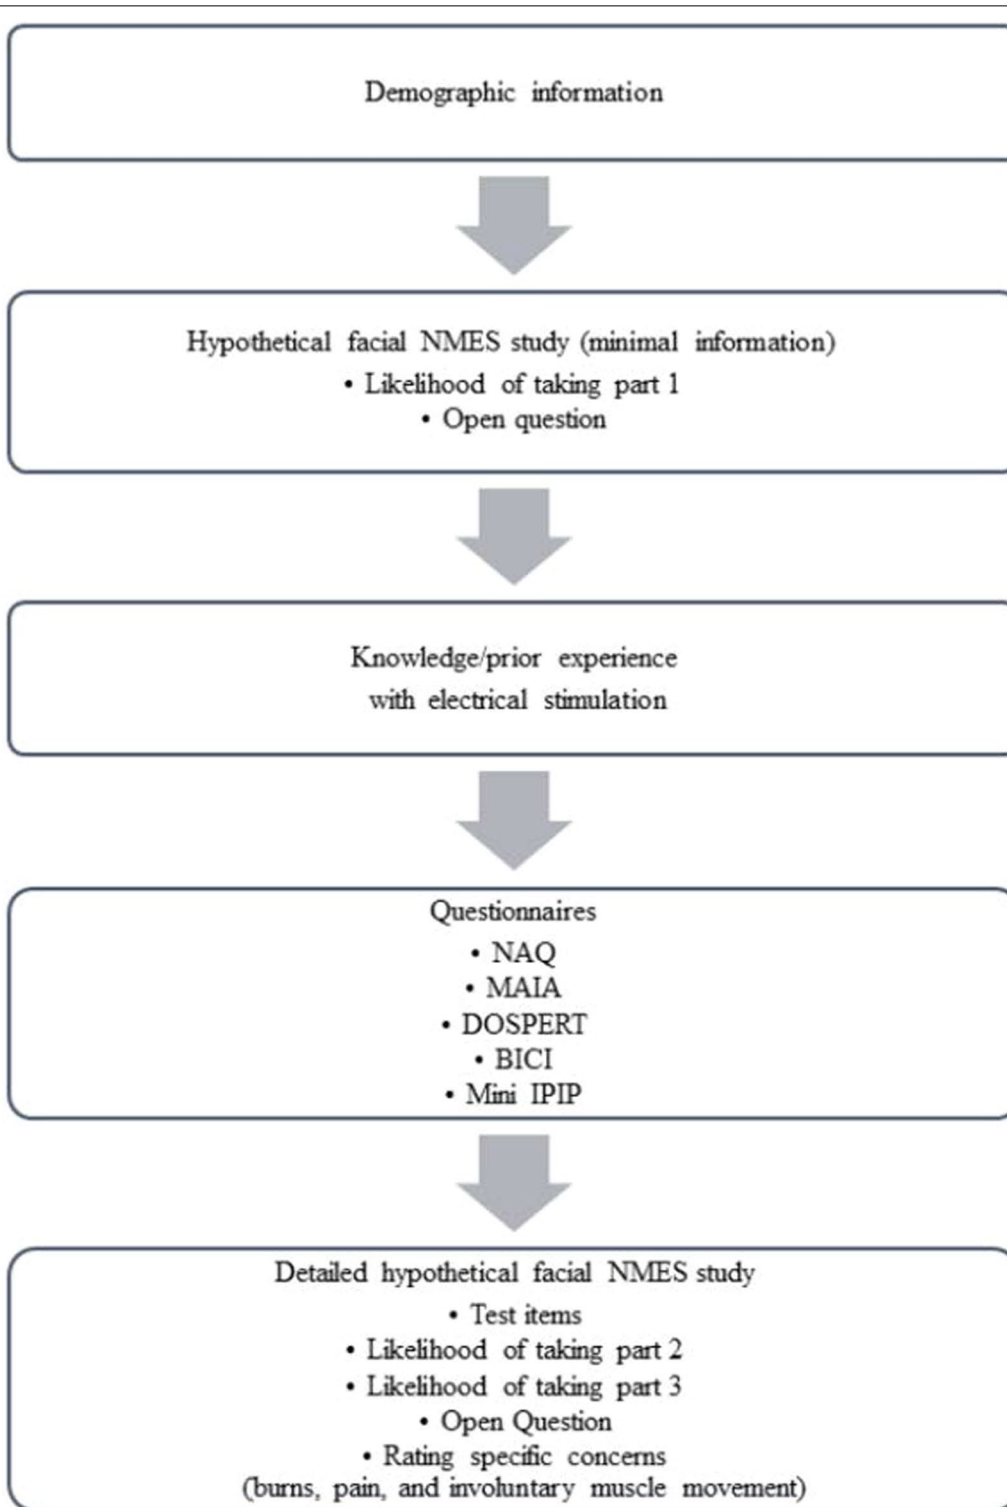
Demographic information

Hypothetical facial NMES study (minimal information)
• Likelihood of taking part 1
• Open question

Knowledge/prior experience with electrical stimulation

Questionnaires
• NAQ
• MAIA
• DOSPERT
• BICI
• Mini IPIP

Detailed hypothetical facial NMES study
• Test items
• Likelihood of taking part 2
• Likelihood of taking part 3
• Open Question
• Rating specific concerns (burns, pain, and involuntary muscle movement)